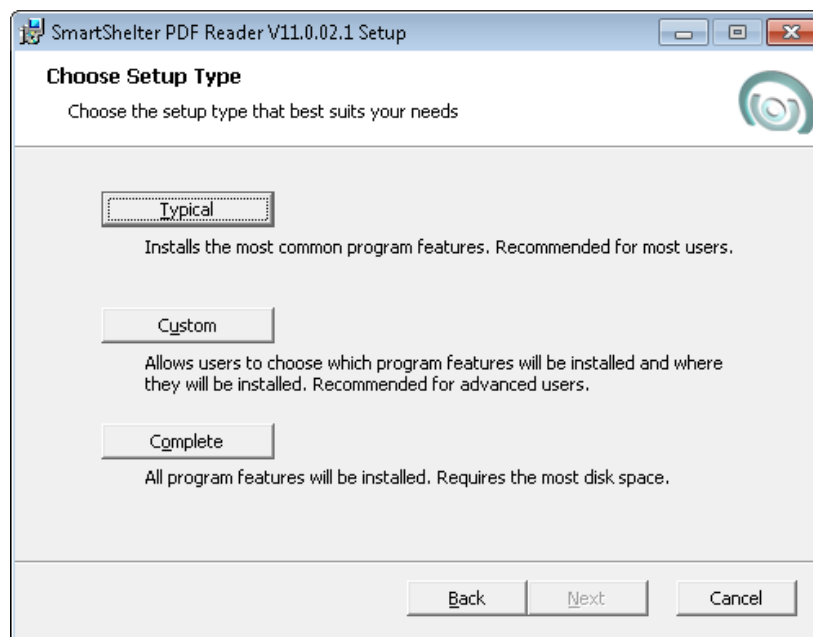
SmartShelter PDF Reader V11.0.02.1 Setup

Choose Setup Type

Choose the setup type that best suits your needs

Typical

Installs the most common program features. Recommended for most users.

Custom

Allows users to choose which program features will be installed and where they will be installed. Recommended for advanced users.

Complete

All program features will be installed. Requires the most disk space.

Back

Next

Cancel